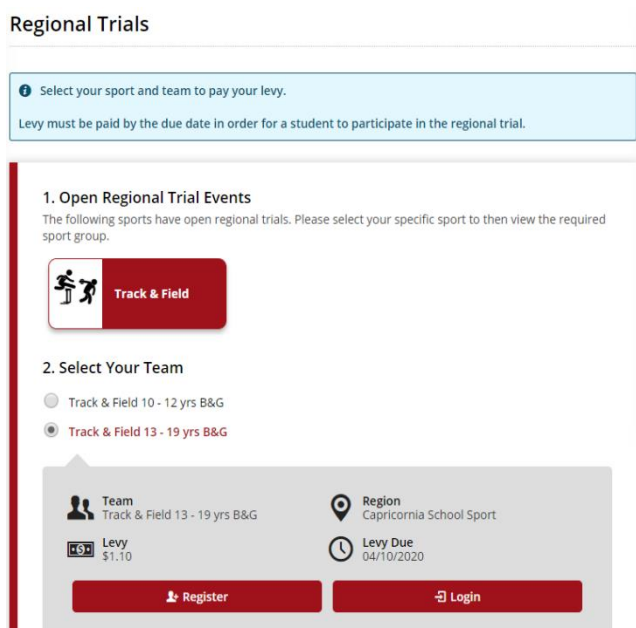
Regional Trials

Select your sport and team to pay your levy.

Levy must be paid by the due date in order for a student to participate in the regional trial.

1. Open Regional Trial Events

The following sports have open regional trials. Please select your specific sport to then view the required sport group.

Track & Field

2. Select Your Team

Track & Field 10 - 12 yrs B&G

Track & Field 13 - 19 yrs B&G

Team
Track & Field 13 - 19 yrs B&G

Region
Capricornia School Sport

Levy
$1.10

Levy Due
04/10/2020

Register

Login